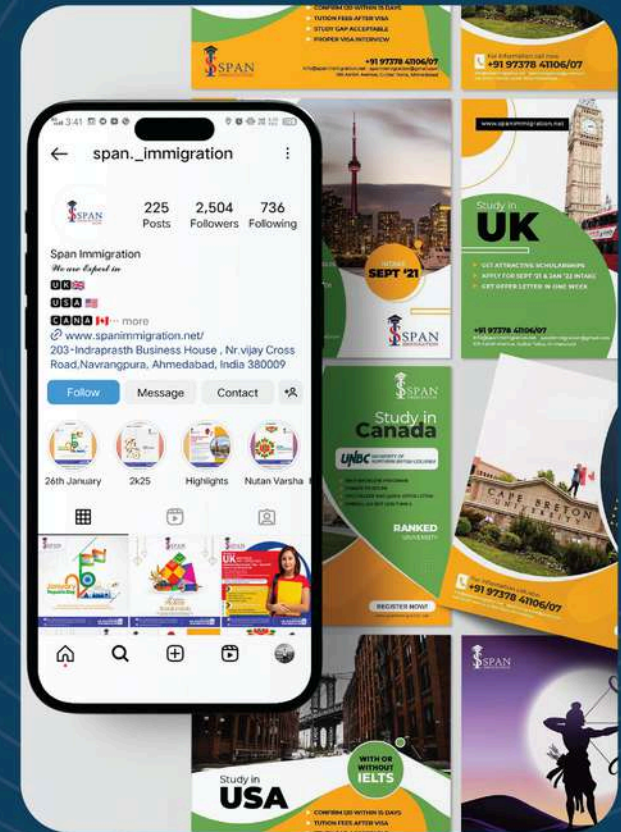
CONFIRM I20 WITHIN 15 DAYS
TUTION FEES AFTER VISA
STUDY GAP ACCEPTABLE
PROPER VISA INTERVIEW

SPAN

For Information call now
+91 97378 41106/07

3:41

span._immigration

SPAN

225 Posts
2,504 Followers
736 Following

Span Immigration
We are Expert in
UK
USA
CANADA ... more
www.spanimmigration.net/
203-Indraprasth Business House , Nr.vijay Cross Road,Navrangpura, Ahmedabad, India 380009

Follow
Message
Contact

26th January
2k25
Highlights
Nutan Varsha

INTAKE
SEPT '21

SPAN

www.spanimmigration.net

Study in
UK

GET ATTRACTIVE SCHOLARSHIPS
APPLY FOR SEPT '21 & JAN '22 INTAKE
GET OFFER LETTER IN ONE WEEK

+91 97378 41106/07

SPAN

Study in
Canada

UNBC

RANKED

REGISTER NOW!

CAPE BRETON UNIVERSITY

For Information call now
+91 97378 41106/07

SPAN

Study in
USA

WITH OR WITHOUT
IELTS

CONFIRM I20 WITHIN 15 DAYS
TUTION FEES AFTER VISA